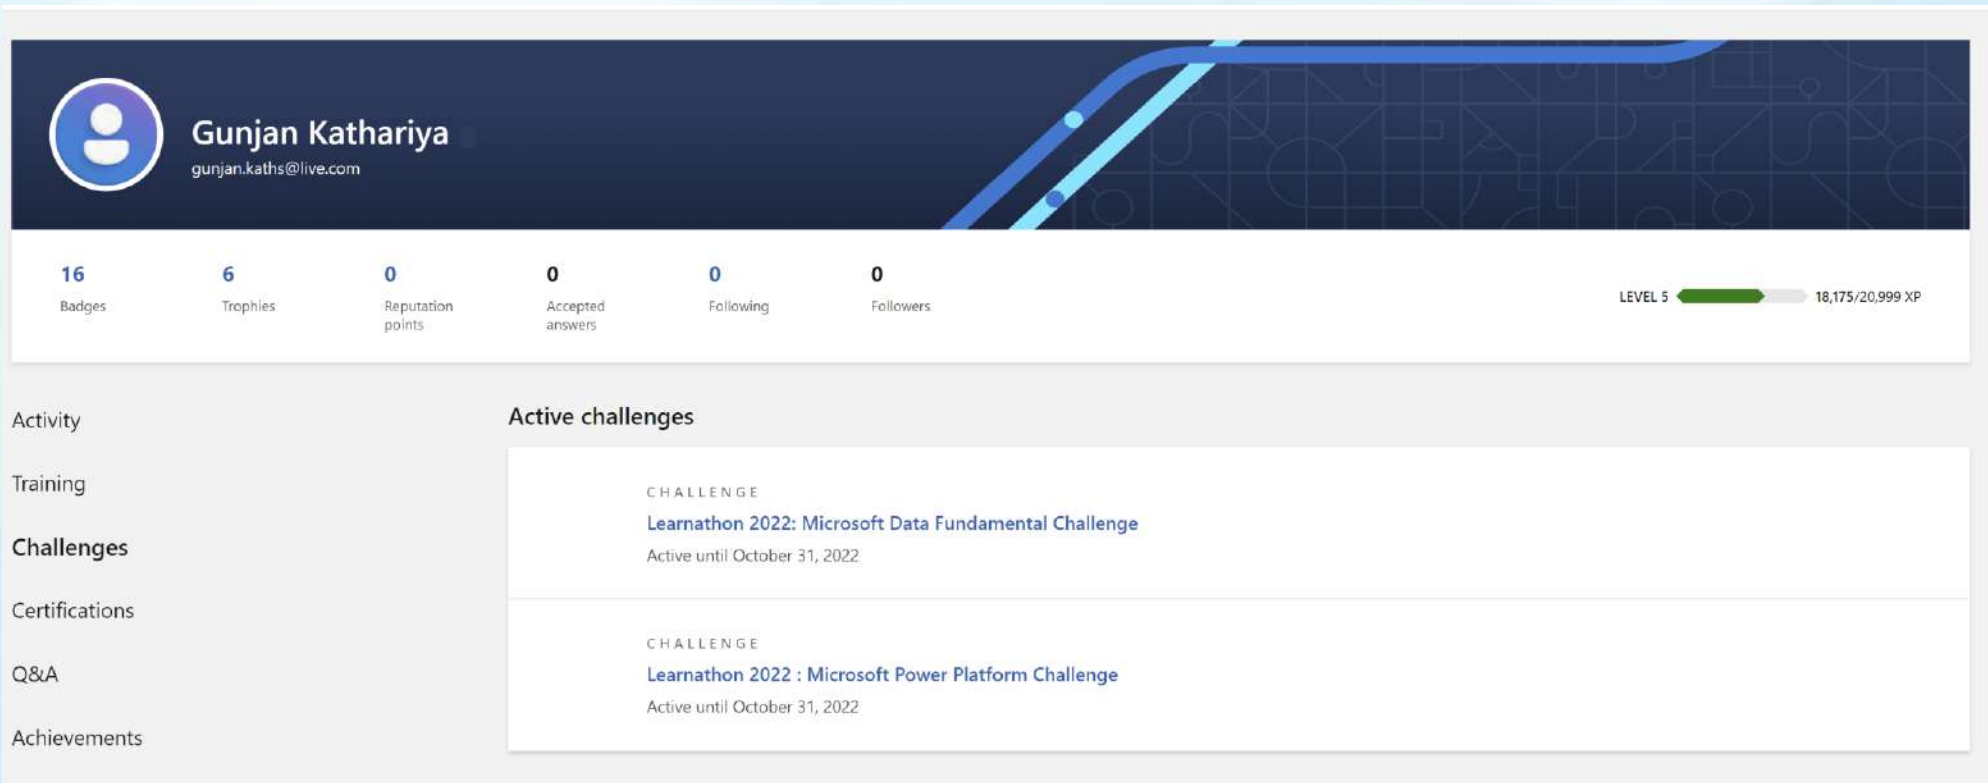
Gunjan Kathariya
gunjan.kaths@live.com

16
Badges

6
Trophies

0
Reputation points

0
Accepted answers

0
Following

0
Followers

LEVEL 5 18,175/20,999 XP

Activity

Training

Challenges

Certifications

Q&A

Achievements

Active challenges

CHALLENGE
Learnathon 2022: Microsoft Data Fundamental Challenge
Active until October 31, 2022

CHALLENGE
Learnathon 2022 : Microsoft Power Platform Challenge
Active until October 31, 2022